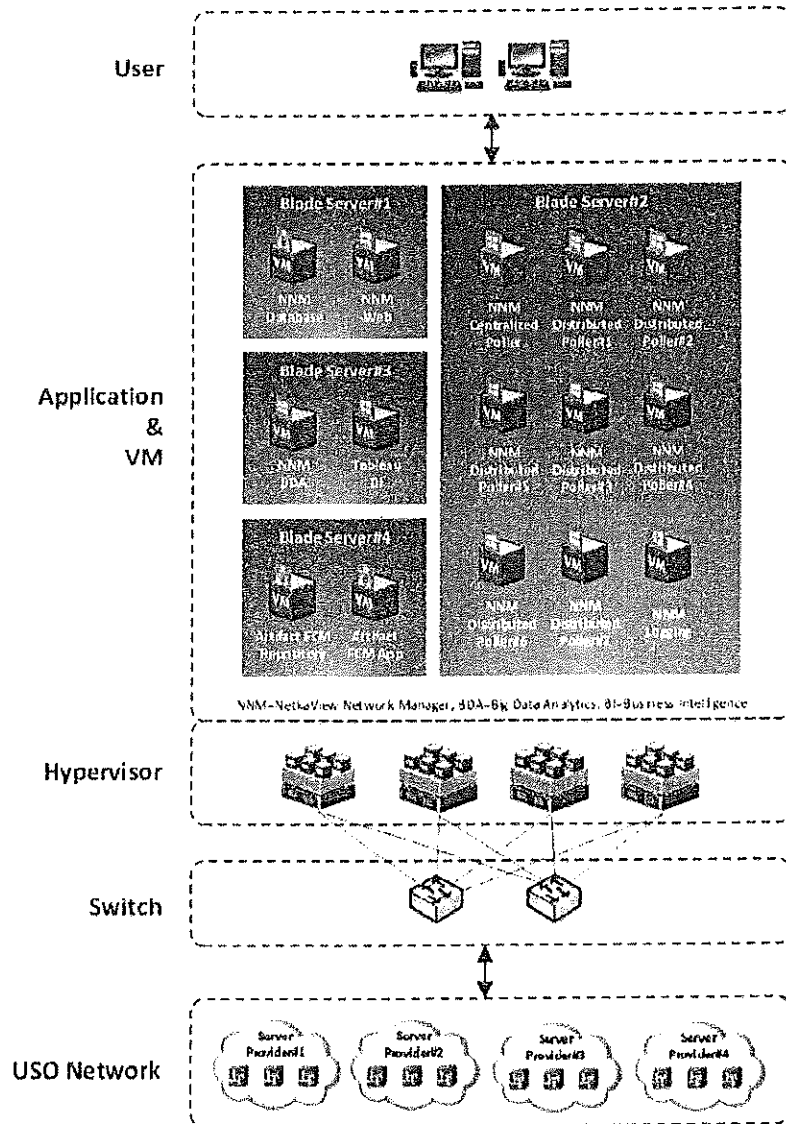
User

Application & VM

Blade Server#1

VM NNM Database

VM NNM Web

Blade Server#3

VM NNM BDA

VM Tableau BI

Blade Server#4

VM Artifact ECM Repository

VM Artifact ECM App

Blade Server#2

VM NNM Centralized Poller

VM NNM Distributed Poller#1

VM NNM Distributed Poller#2

VM NNM Distributed Poller#3

VM NNM Distributed Poller#4

VM NNM Distributed Poller#5

VM NNM Distributed Poller#6

VM NNM Distributed Poller#7

VM NNM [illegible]

NNM=NetkaView Network Manager, BDA=Big Data Analytics, BI=Business Intelligence

Hypervisor

Switch

USO Network

Server Provider#1

Server Provider#2

Server Provider#3

Server Provider#4